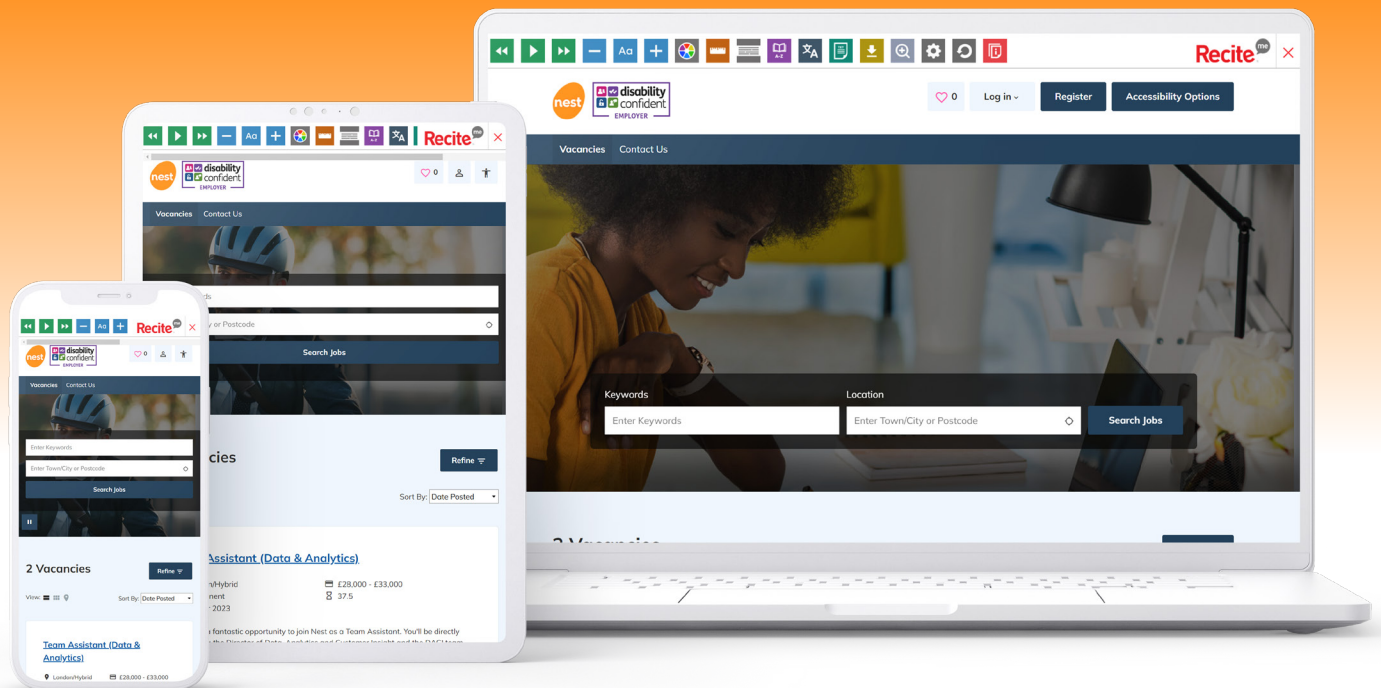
Aa
Recite me

nest
disability confident EMPLOYER

0
Log in
Register
Accessibility Options

Vacancies
Contact Us

Keywords
Enter Keywords
Location
Enter Town/City or Postcode
Search Jobs

Aa
Recite me

nest
disability confident EMPLOYER
0

Vacancies Contact Us

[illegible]rds
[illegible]y or Postcode
Search Jobs

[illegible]cies
Refine
Sort By: Date Posted

Assistant (Data & Analytics)
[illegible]n/Hybrid
£28,000 - £33,000
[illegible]nent
37.5
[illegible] 2023

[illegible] fantastic opportunity to join Nest as a Team Assistant. You'll be directly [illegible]

Aa
Recite me

nest
disability confident EMPLOYER
0

Vacancies Contact Us

Enter Keywords
Enter Town/City or Postcode
Search Jobs

2 Vacancies
Refine
View:
Sort By: Date Posted

Team Assistant (Data & Analytics)
London/Hybrid
£28,000 - £33,000